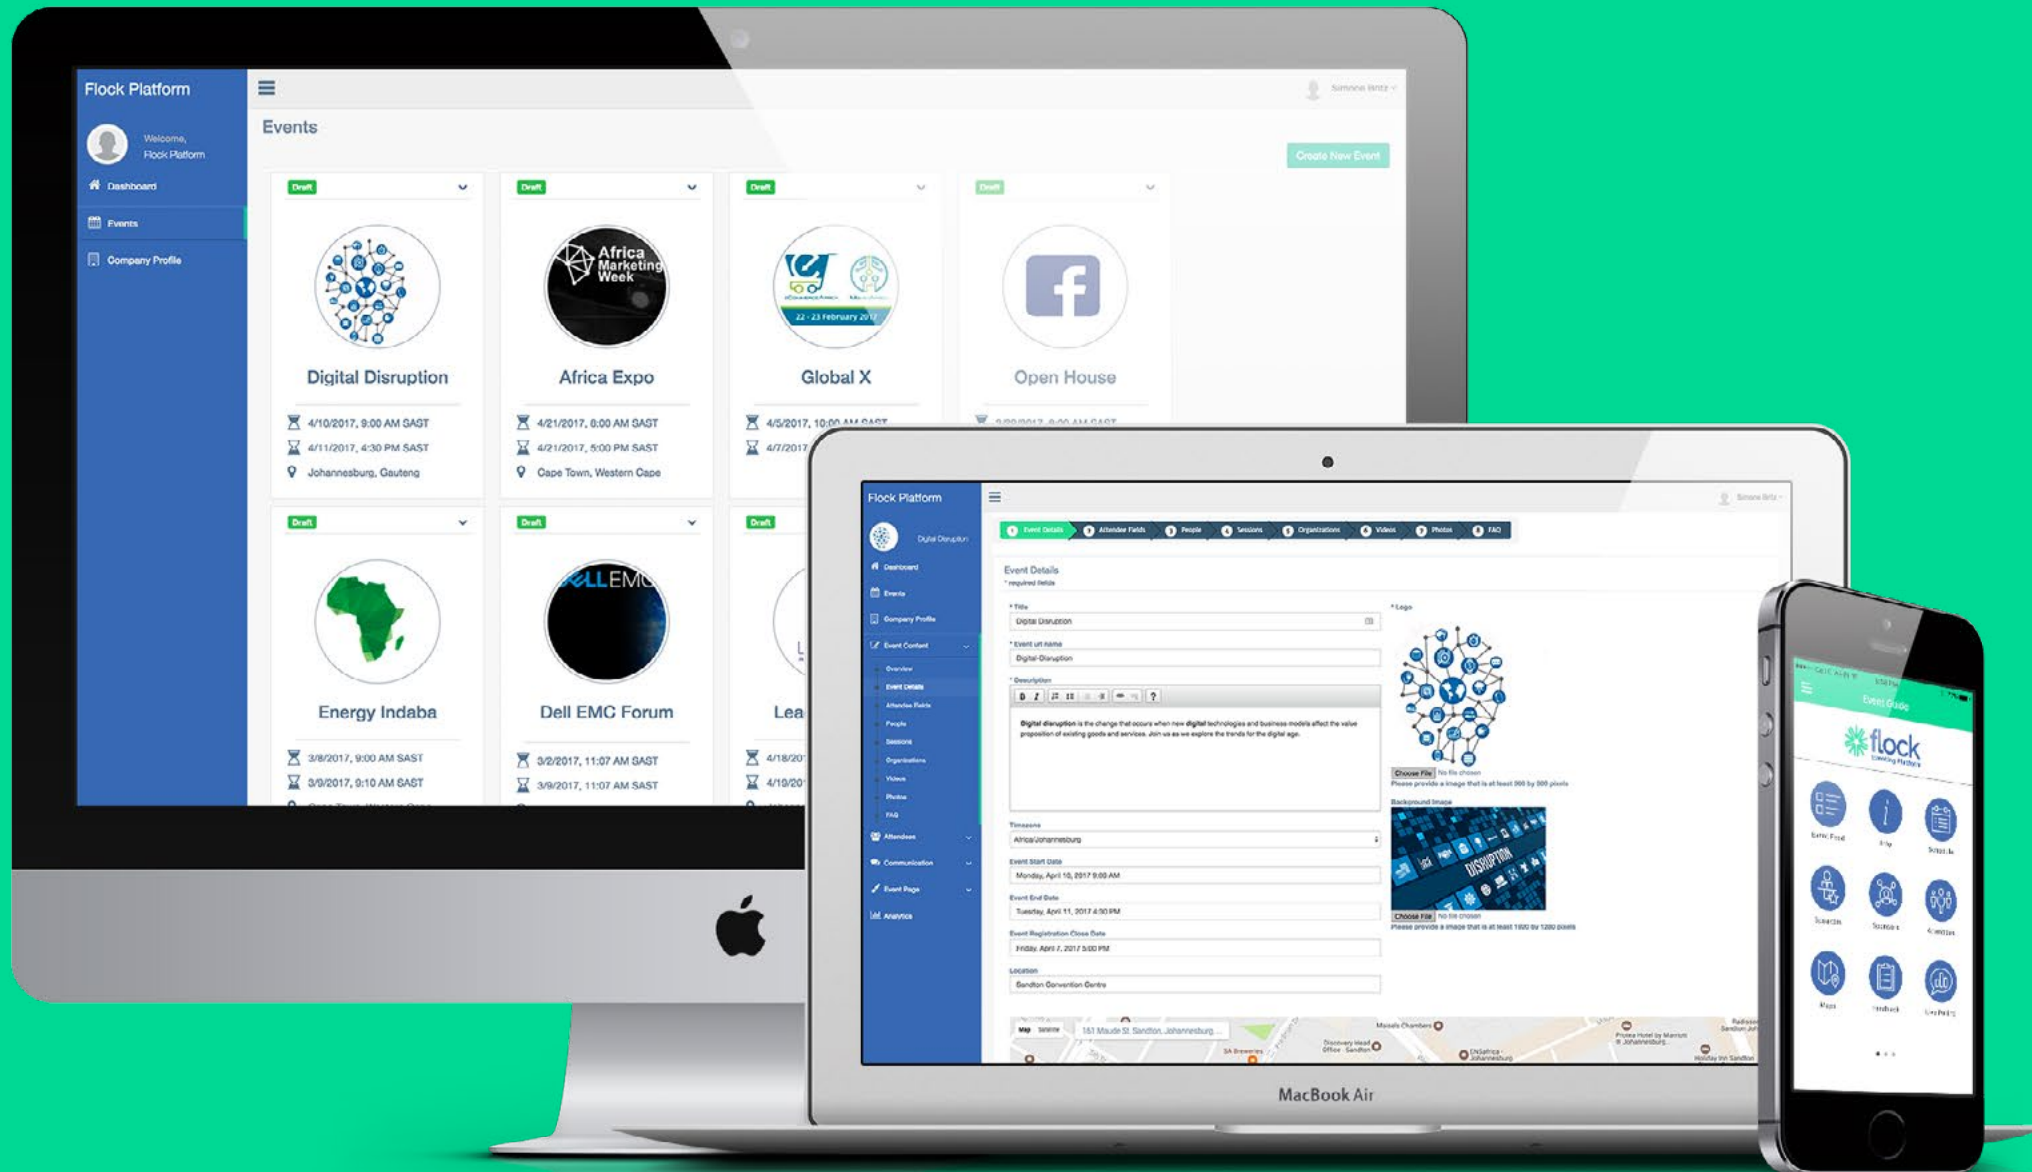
Flock Platform

Welcome, Flock Platform

Dashboard

Events

Company Profile

Events

Create New Event

Draft

Digital Disruption

4/10/2017, 9:00 AM SAST

4/11/2017, 4:30 PM SAST

Johannesburg, Gauteng

Draft

Africa Marketing Week

Africa Expo

4/21/2017, 8:00 AM SAST

4/21/2017, 5:00 PM SAST

Cape Town, Western Cape

Draft

22 - 23 February 2017

Global X

4/5/2017, 10:00 AM SAST

4/7/2017

Draft

Open House

Draft

Energy Indaba

3/8/2017, 9:00 AM SAST

3/9/2017, 9:10 AM SAST

Draft

DELLEMC

Dell EMC Forum

3/2/2017, 11:07 AM SAST

3/9/2017, 11:07 AM SAST

Draft

Lea

4/18/20

4/19/20

Flock Platform

Digital Disruption

Dashboard

Events

Company Profile

Event Content

Overview

Event Details

Attendee Fields

People

Sessions

Organizations

Videos

Photos

FAQ

Attendees

Communication

Event Page

Analytics

Event Details

Attendee Fields

People

Sessions

Organizations

Videos

Photos

FAQ

Event Details

* required fields

* Title

Digital Disruption

* Event url name

Digital-Disruption

* Description

Digital disruption is the change that occurs when new digital technologies and business models affect the value proposition of existing goods and services. Join us as we explore the trends for the digital age.

* Logo

Choose File No file chosen

Please provide a image that is at least 300 by 300 pixels

Background Image

DISRUPTION

Choose File No file chosen

Please provide a image that is at least 1920 by 1280 pixels

Timezone

Africa/Johannesburg

Event Start Date

Monday, April 10, 2017 9:00 AM

Event End Date

Tuesday, April 11, 2017 4:30 PM

Event Registration Close Date

Friday, April 7, 2017 5:00 PM

Location

Sandton Convention Centre

Map Satellite

161 Maude St, Sandton, Johannesburg

MacBook Air

Event Guide

flock

Schedule